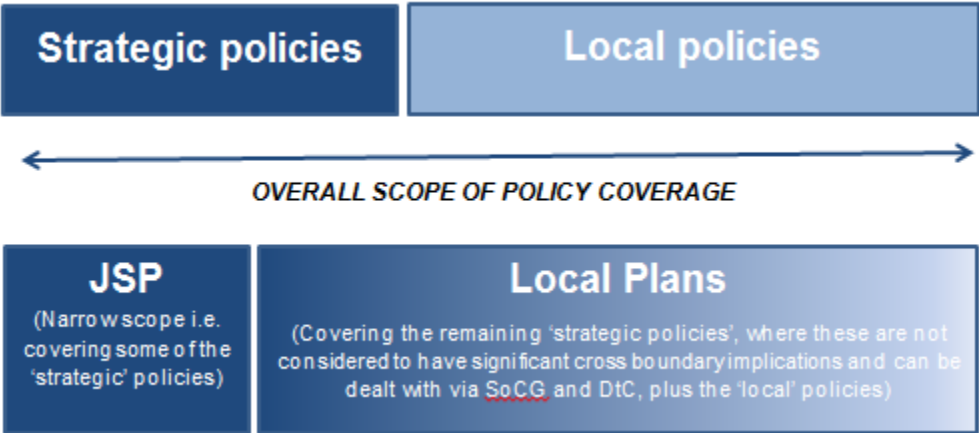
Strategic policies

Local policies

OVERALL SCOPE OF POLICY COVERAGE

JSP
(Narrow scope i.e. covering some of the 'strategic' policies)

Local Plans
(Covering the remaining 'strategic policies', where these are not considered to have significant cross boundary implications and can be dealt with via SoCG and DtC, plus the 'local' policies)